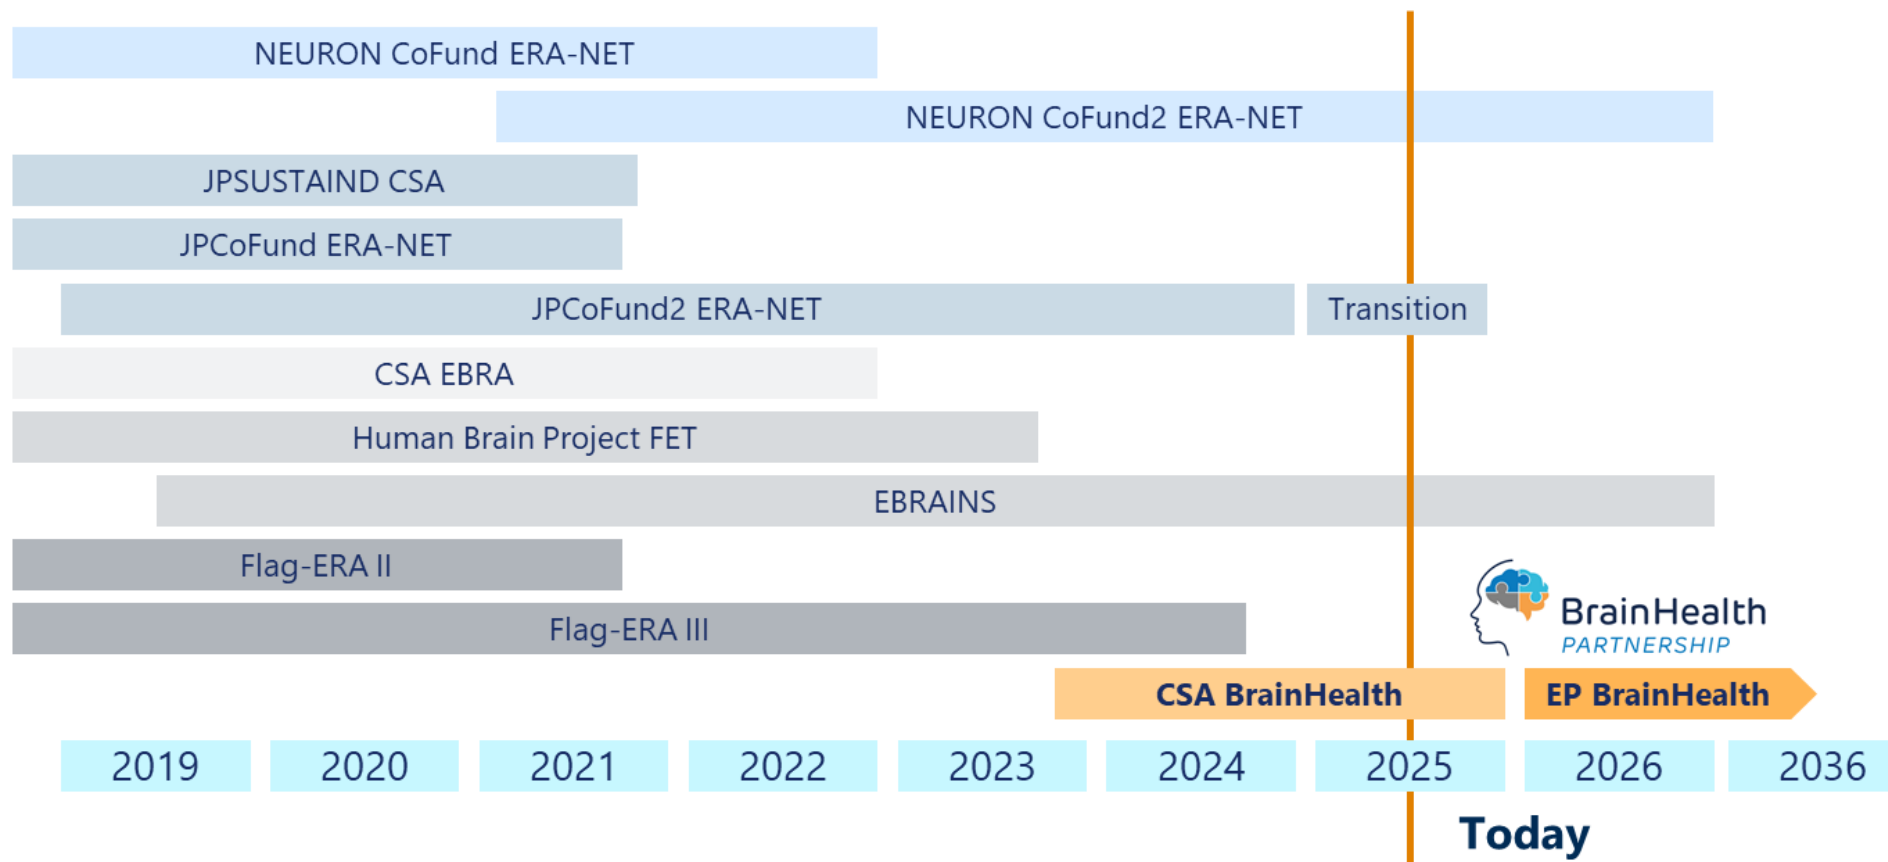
NEURON CoFund ERA-NET

NEURON CoFund2 ERA-NET

JPSUSTAIND CSA

JPCoFund ERA-NET

JPCoFund2 ERA-NET

Transition

CSA EBRA

Human Brain Project FET

EBRAINS

Flag-ERA II

Flag-ERA III

BrainHealth PARTNERSHIP

CSA BrainHealth

EP BrainHealth

2019 2020 2021 2022 2023 2024 2025 2026 2036

Today